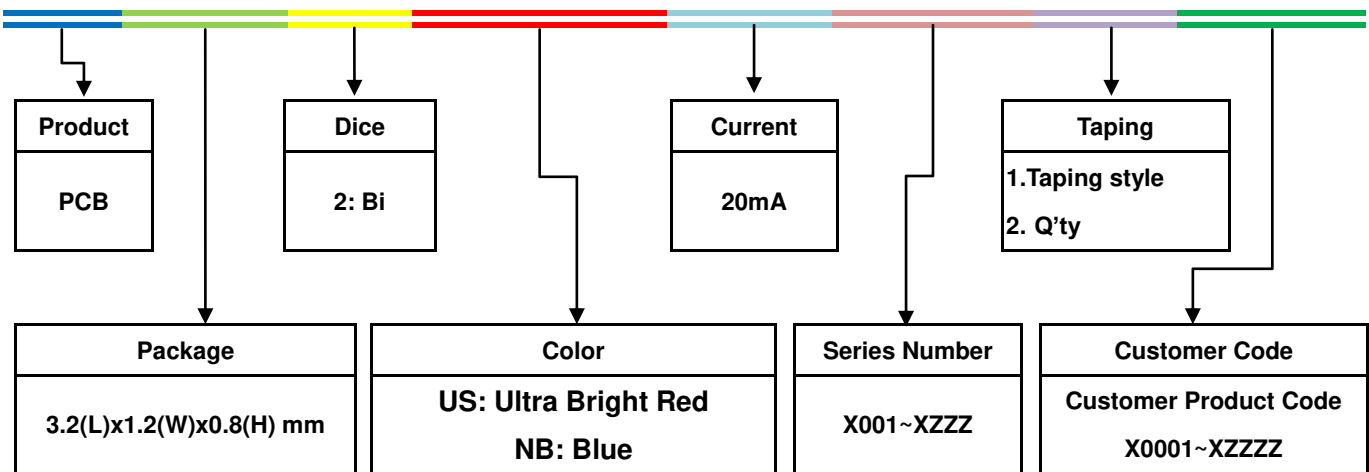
Product

PCB

Dice

2: Bi

Current

20mA

Taping

1.Taping style

2. Q’ty

Package

3.2(L)x1.2(W)x0.8(H) mm

Color

US: Ultra Bright Red

NB: Blue

Series Number

X001~XZZZ

Customer Code

Customer Product Code

X0001~XZZZZ